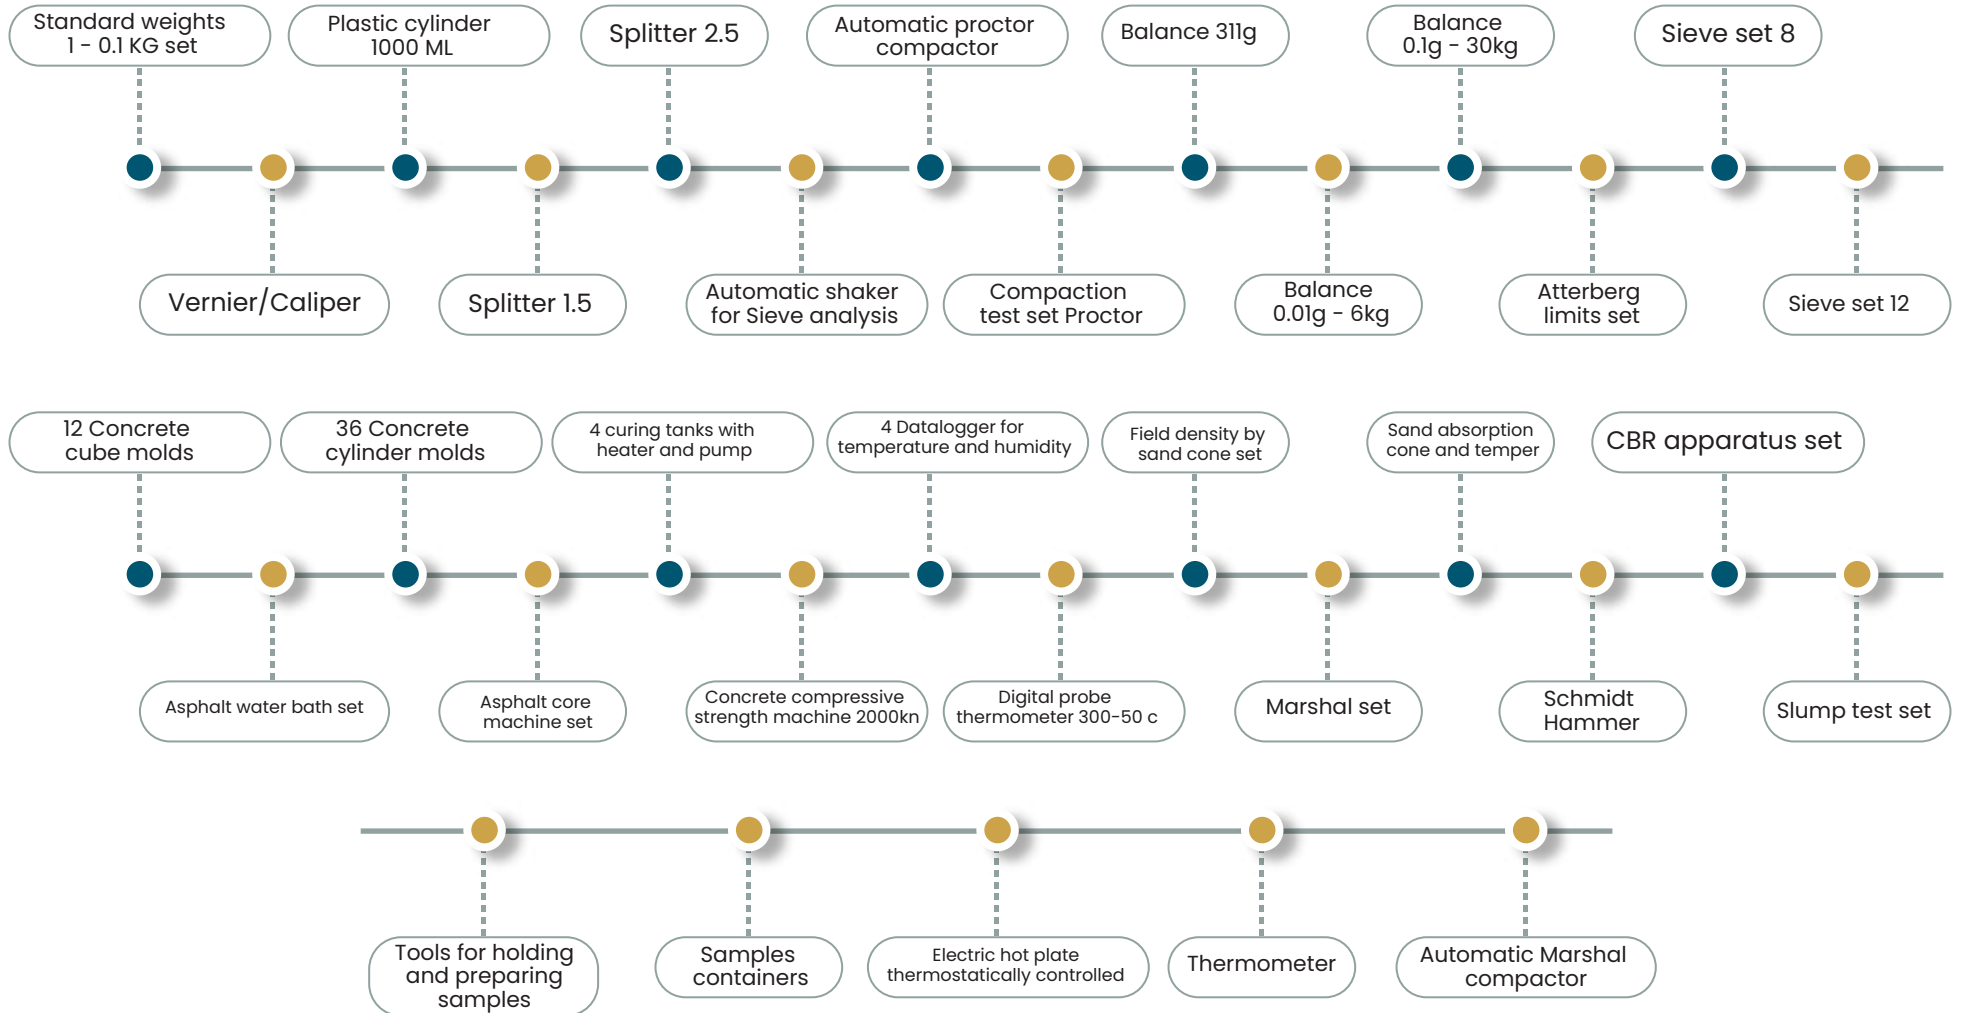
Standard weights 1 - 0.1 KG set

Vernier/Caliper

Plastic cylinder 1000 ML

Splitter 1.5

Splitter 2.5

Automatic shaker for Sieve analysis

Automatic proctor compactor

Compaction test set Proctor

Balance 311g

Balance 0.01g - 6kg

Balance 0.1g - 30kg

Atterberg limits set

Sieve set 8

Sieve set 12

12 Concrete cube molds

Asphalt water bath set

36 Concrete cylinder molds

Asphalt core machine set

4 curing tanks with heater and pump

Concrete compressive strength machine 2000kn

4 Datalogger for temperature and humidity

Digital probe thermometer 300-50 c

Field density by sand cone set

Marshal set

Sand absorption cone and temper

Schmidt Hammer

CBR apparatus set

Slump test set

Tools for holding and preparing samples

Samples containers

Electric hot plate thermostatically controlled

Thermometer

Automatic Marshal compactor